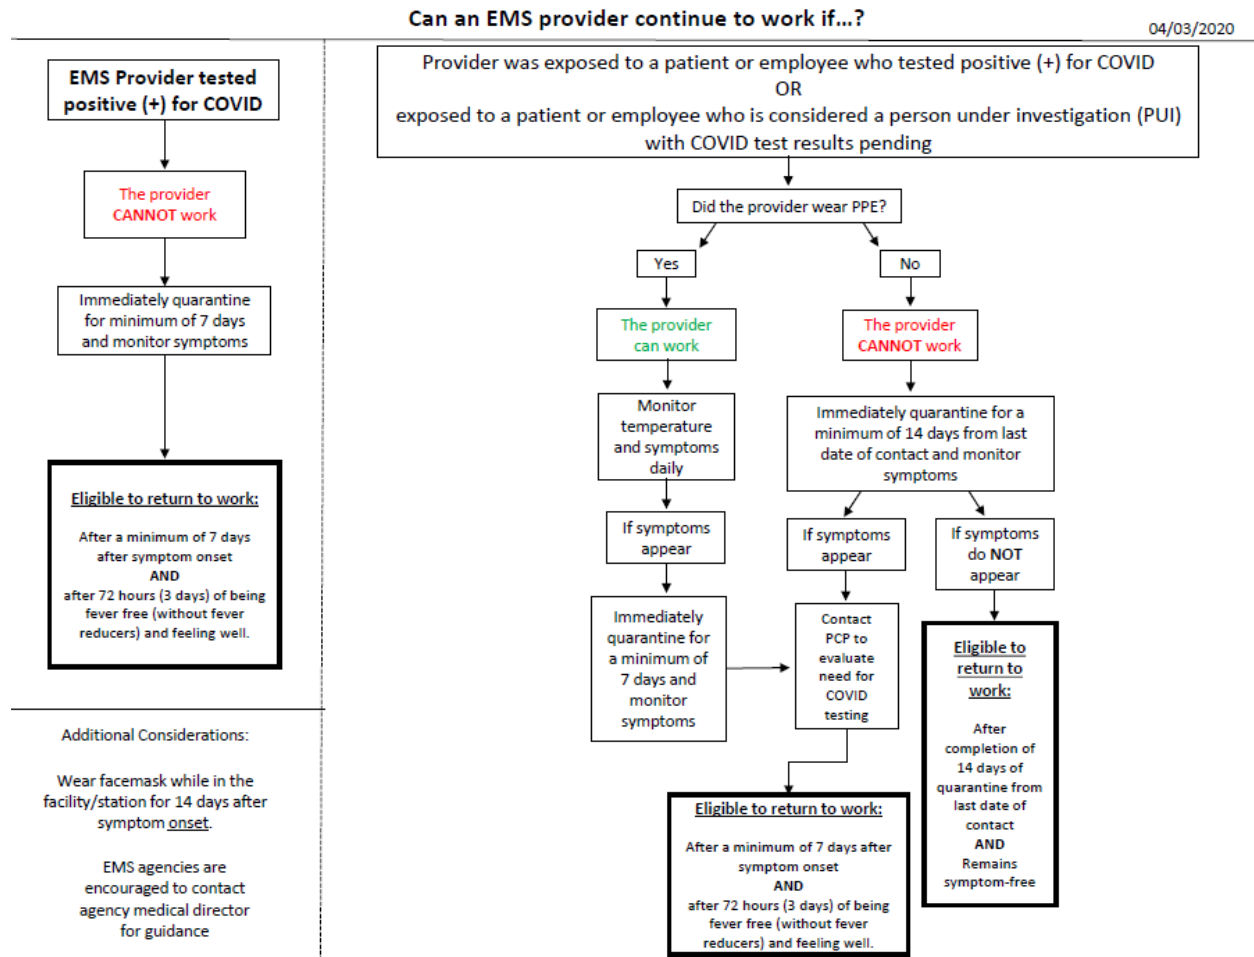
Can an EMS provider continue to work if...?

04/03/2020

EMS Provider tested positive (+) for COVID

The provider CANNOT work

Immediately quarantine for minimum of 7 days and monitor symptoms

Eligible to return to work:

After a minimum of 7 days after symptom onset
AND
after 72 hours (3 days) of being fever free (without fever reducers) and feeling well.

Additional Considerations:

Wear facemask while in the facility/station for 14 days after symptom onset.

EMS agencies are encouraged to contact agency medical director for guidance

Provider was exposed to a patient or employee who tested positive (+) for COVID
OR
exposed to a patient or employee who is considered a person under investigation (PUI) with COVID test results pending

Did the provider wear PPE?

Yes

No

The provider can work

The provider CANNOT work

Monitor temperature and symptoms daily

If symptoms appear

Immediately quarantine for a minimum of 7 days and monitor symptoms

Immediately quarantine for a minimum of 14 days from last date of contact and monitor symptoms

If symptoms appear

If symptoms do NOT appear

Contact PCP to evaluate need for COVID testing

Eligible to return to work:

After a minimum of 7 days after symptom onset
AND
after 72 hours (3 days) of being fever free (without fever reducers) and feeling well.

Eligible to return to work:

After completion of 14 days of quarantine from last date of contact
AND
Remains symptom-free